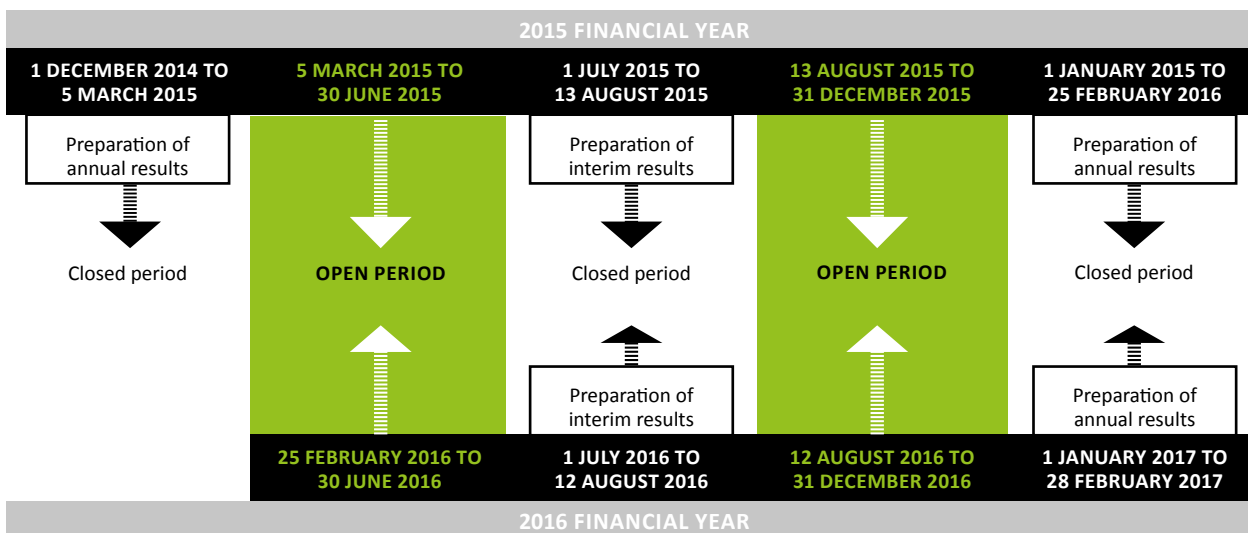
2015 FINANCIAL YEAR

1 DECEMBER 2014 TO 5 MARCH 2015

5 MARCH 2015 TO 30 JUNE 2015

1 JULY 2015 TO 13 AUGUST 2015

13 AUGUST 2015 TO 31 DECEMBER 2015

1 JANUARY 2015 TO 25 FEBRUARY 2016

Preparation of annual results

Closed period

OPEN PERIOD

Preparation of interim results

Closed period

OPEN PERIOD

Preparation of annual results

Closed period

Preparation of interim results

Preparation of annual results

25 FEBRUARY 2016 TO 30 JUNE 2016

1 JULY 2016 TO 12 AUGUST 2016

12 AUGUST 2016 TO 31 DECEMBER 2016

1 JANUARY 2017 TO 28 FEBRUARY 2017

2016 FINANCIAL YEAR